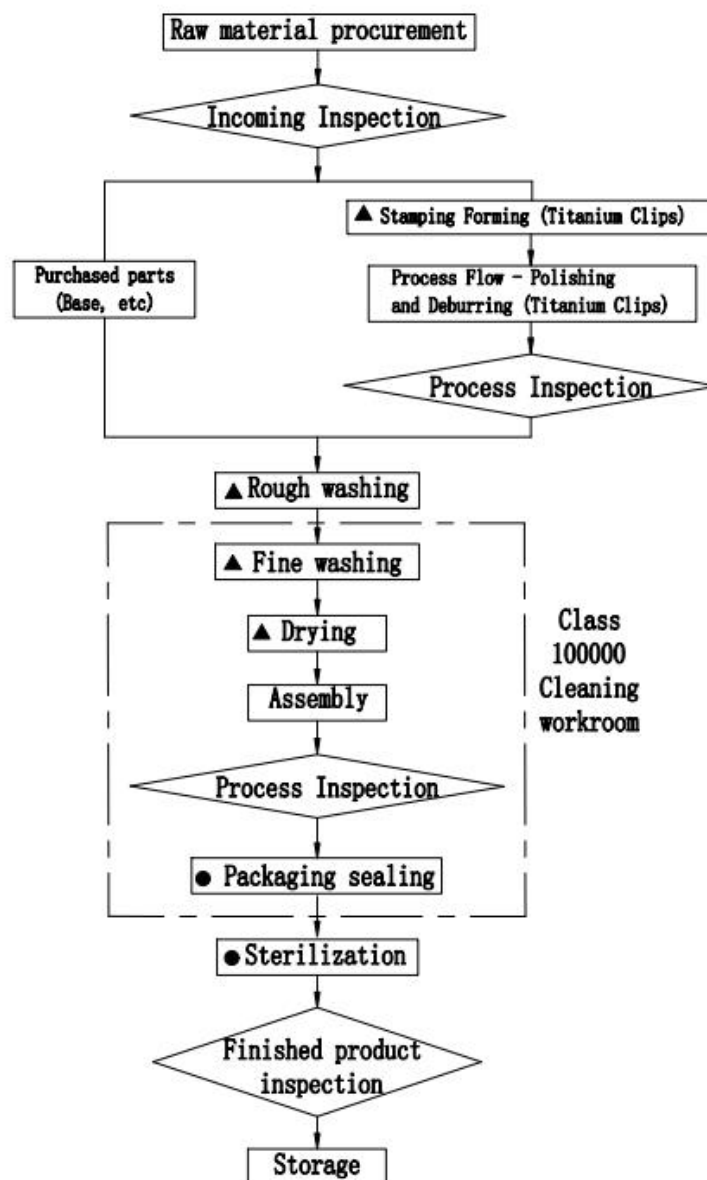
Raw material procurement

Incoming Inspection

▲ Stamping Forming (Titanium Clips)

Purchased parts (Base, etc)

Process Flow - Polishing and Deburring (Titanium Clips)

Process Inspection

▲ Rough washing

▲ Fine washing

▲ Drying

Assembly

Process Inspection

● Packaging sealing

Class 100000 Cleaning workroom

● Sterilization

Finished product inspection

Storage